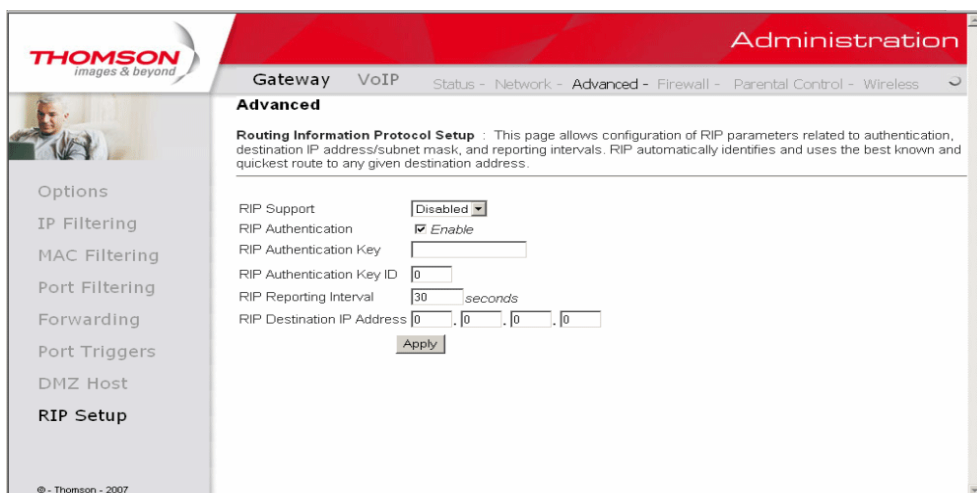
THOMSON
images & beyond

Administration

Gateway VoIP Status - Network - Advanced - Firewall - Parental Control - Wireless

Advanced

**Routing Information Protocol Setup** : This page allows configuration of RIP parameters related to authentication, destination IP address/subnet mask, and reporting intervals. RIP automatically identifies and uses the best known and quickest route to any given destination address.

Options
IP Filtering
MAC Filtering
Port Filtering
Forwarding
Port Triggers
DMZ Host
RIP Setup

RIP Support Disabled
RIP Authentication ☑ Enable
RIP Authentication Key
RIP Authentication Key ID 0
RIP Reporting Interval 30 seconds
RIP Destination IP Address 0 . 0 . 0 . 0
Apply

© - Thomson - 2007